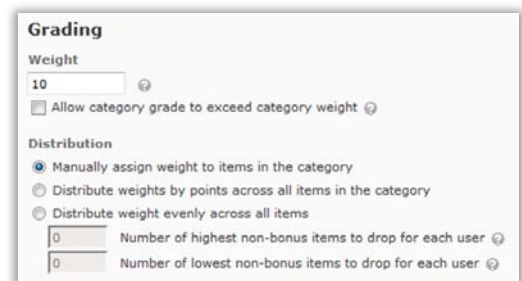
Grading

Weight

10

Allow category grade to exceed category weight

Distribution

Manually assign weight to items in the category

Distribute weights by points across all items in the category

Distribute weight evenly across all items

0 Number of highest non-bonus items to drop for each user

0 Number of lowest non-bonus items to drop for each user